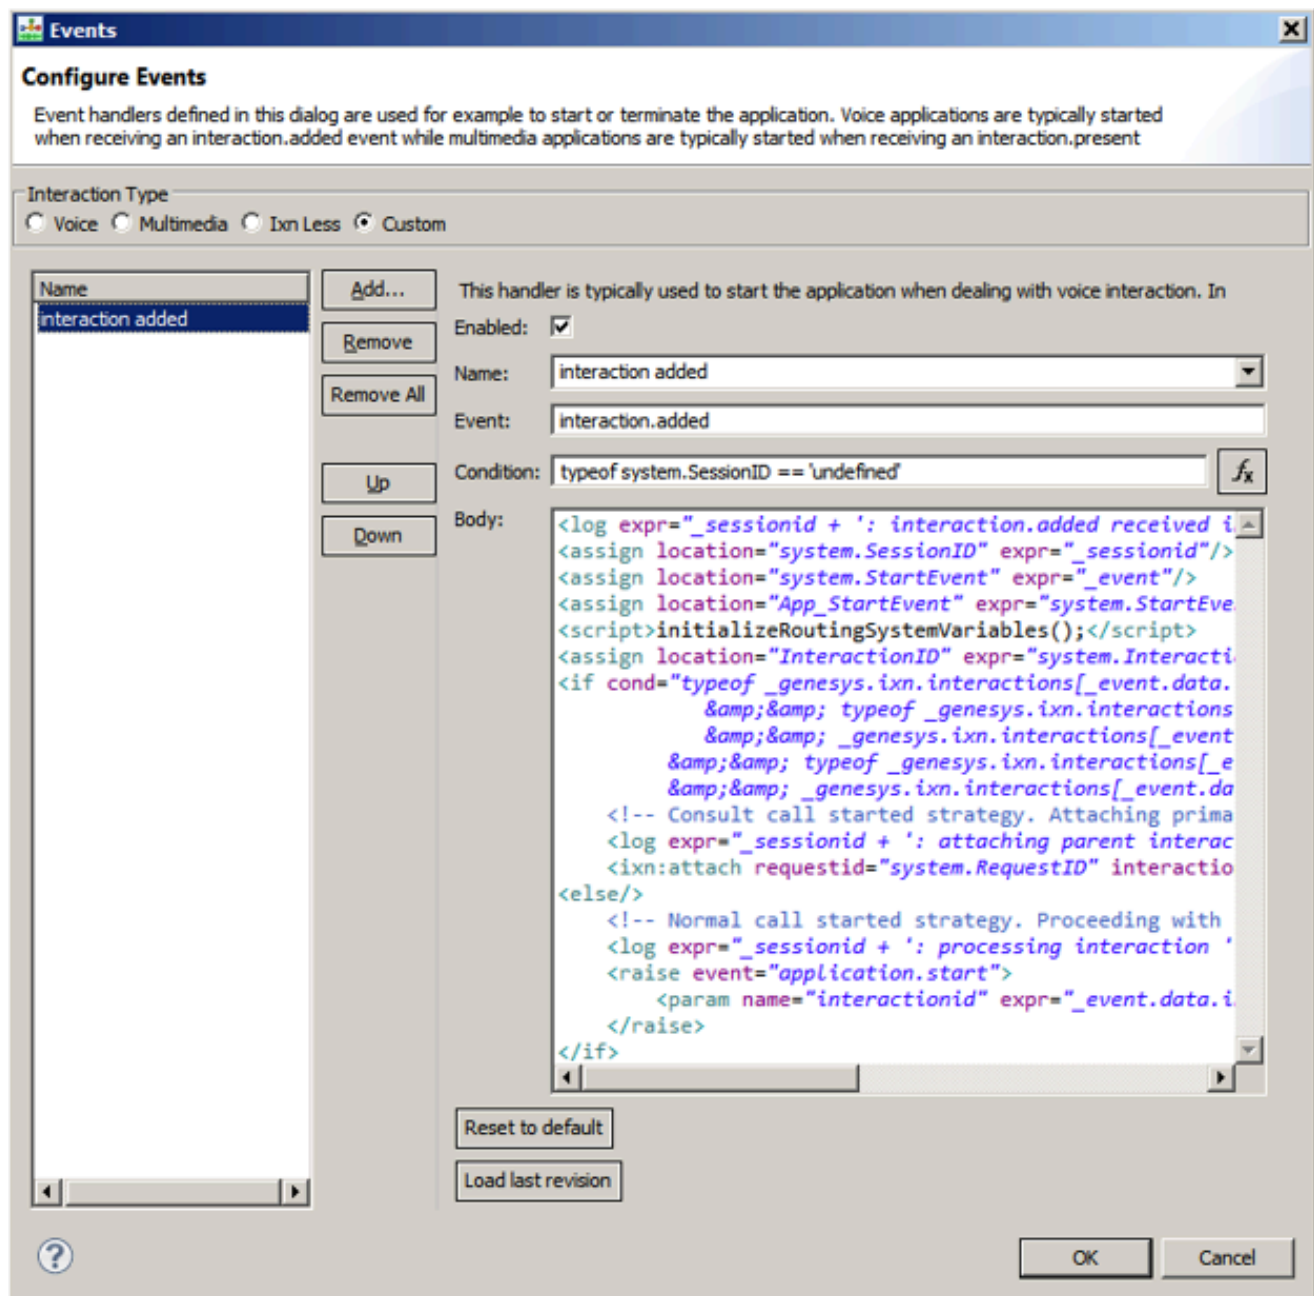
Events

Configure Events

Event handlers defined in this dialog are used for example to start or terminate the application. Voice applications are typically started when receiving an interaction.added event while multimedia applications are typically started when receiving an interaction.present

Interaction Type
Voice Multimedia Ixn Less Custom

| Name |
|---|
| interaction added |

Add...
Remove
Remove All
Up
Down

This handler is typically used to start the application when dealing with voice interaction. In

Enabled:
Name: interaction added
Event: interaction.added
Condition: typeof system.SessionID == 'undefined'
Body:
<log expr="_sessionid + ': interaction.added received i
<assign location="system.SessionID" expr="_sessionid"/>
<assign location="system.StartEvent" expr="_event"/>
<assign location="App_StartEvent" expr="system.StartEve
<script>initializeRoutingSystemVariables();</script>
<assign location="InteractionID" expr="system.Interacti
<if cond="typeof _genesys.ixn.interactions[_event.data.
&amp;&amp; typeof _genesys.ixn.interactions
&amp;&amp; _genesys.ixn.interactions[_event
&amp;&amp; typeof _genesys.ixn.interactions[_e
&amp;&amp; _genesys.ixn.interactions[_event.da
<!-- Consult call started strategy. Attaching prima
<log expr="_sessionid + ': attaching parent interac
<ixn:attach requestid="system.RequestID" interactio
<else/>
<!-- Normal call started strategy. Proceeding with
<log expr="_sessionid + ': processing interaction '
<raise event="application.start">
<param name="interactionid" expr="_event.data.i
</raise>
</if>

Reset to default
Load last revision

OK
Cancel